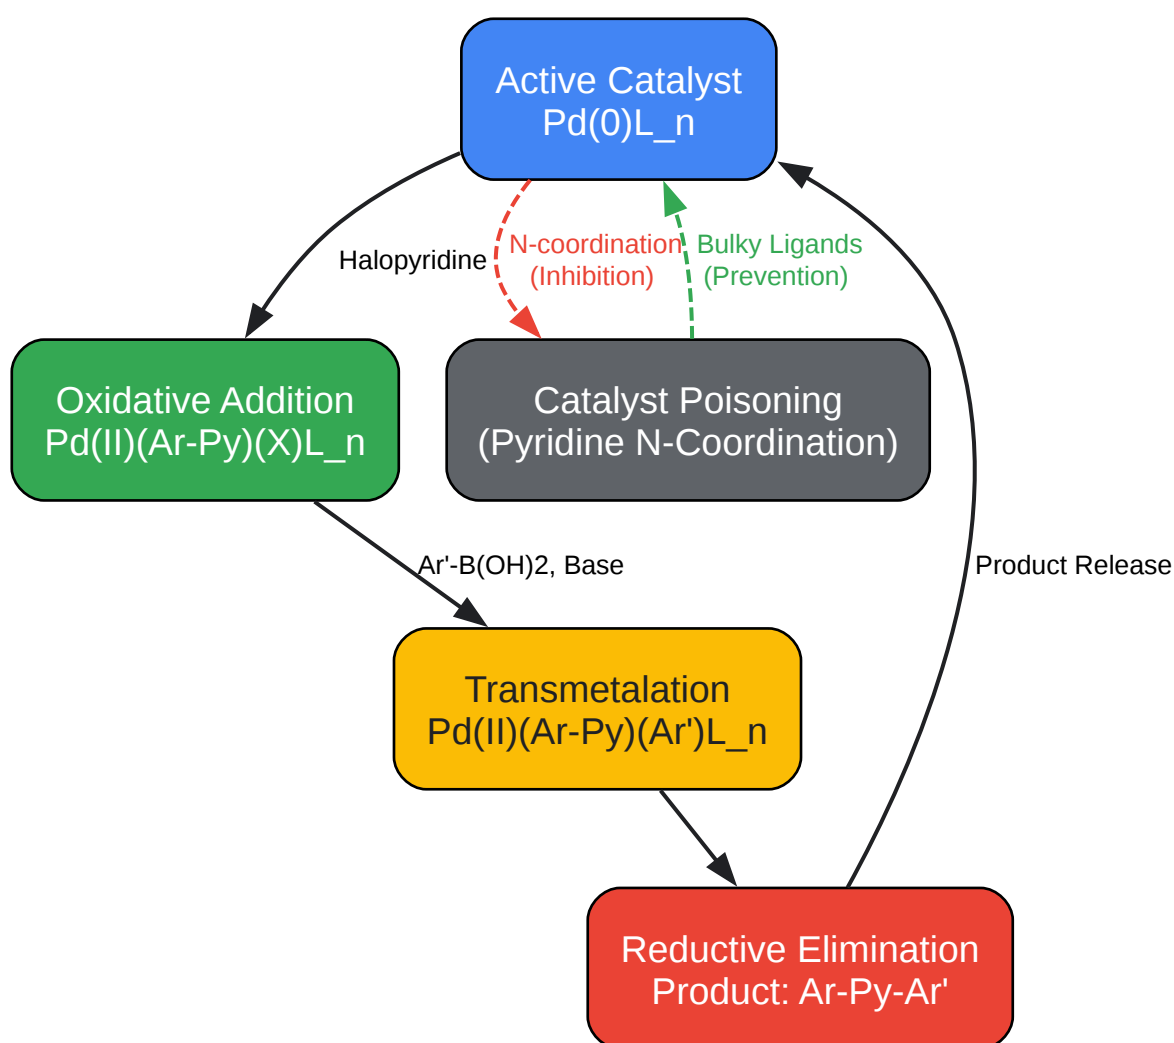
Active Catalyst
Pd(0)L_n

Halopyridine

N-coordination
(Inhibition)

Bulky Ligands
(Prevention)

Oxidative Addition
Pd(II)(Ar-Py)(X)L_n

Catalyst Poisoning
(Pyridine N-Coordination)

Ar'-B(OH)2, Base

Product Release

Transmetalation
Pd(II)(Ar-Py)(Ar')L_n

Reductive Elimination
Product: Ar-Py-Ar'